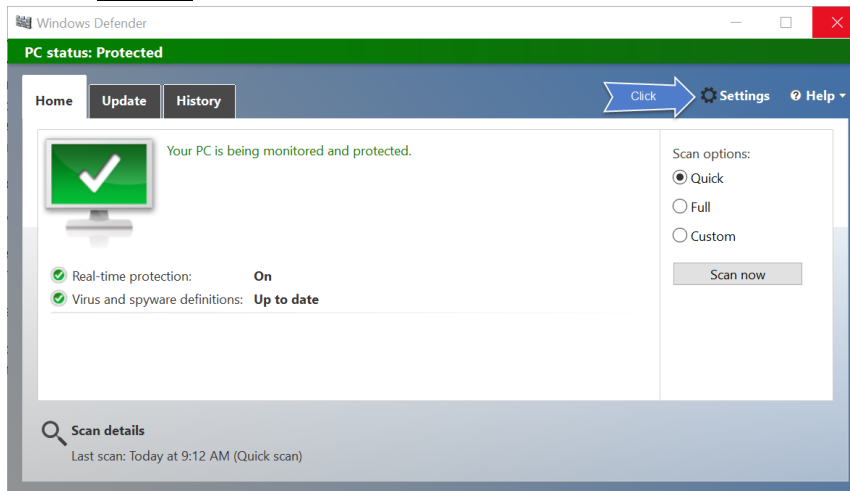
Windows Defender

PC status: Protected

Home Update History

Click Settings Help

Your PC is being monitored and protected.

Scan options:
Quick
Full
Custom

Scan now

Real-time protection: On
Virus and spyware definitions: Up to date

Scan details
Last scan: Today at 9:12 AM (Quick scan)